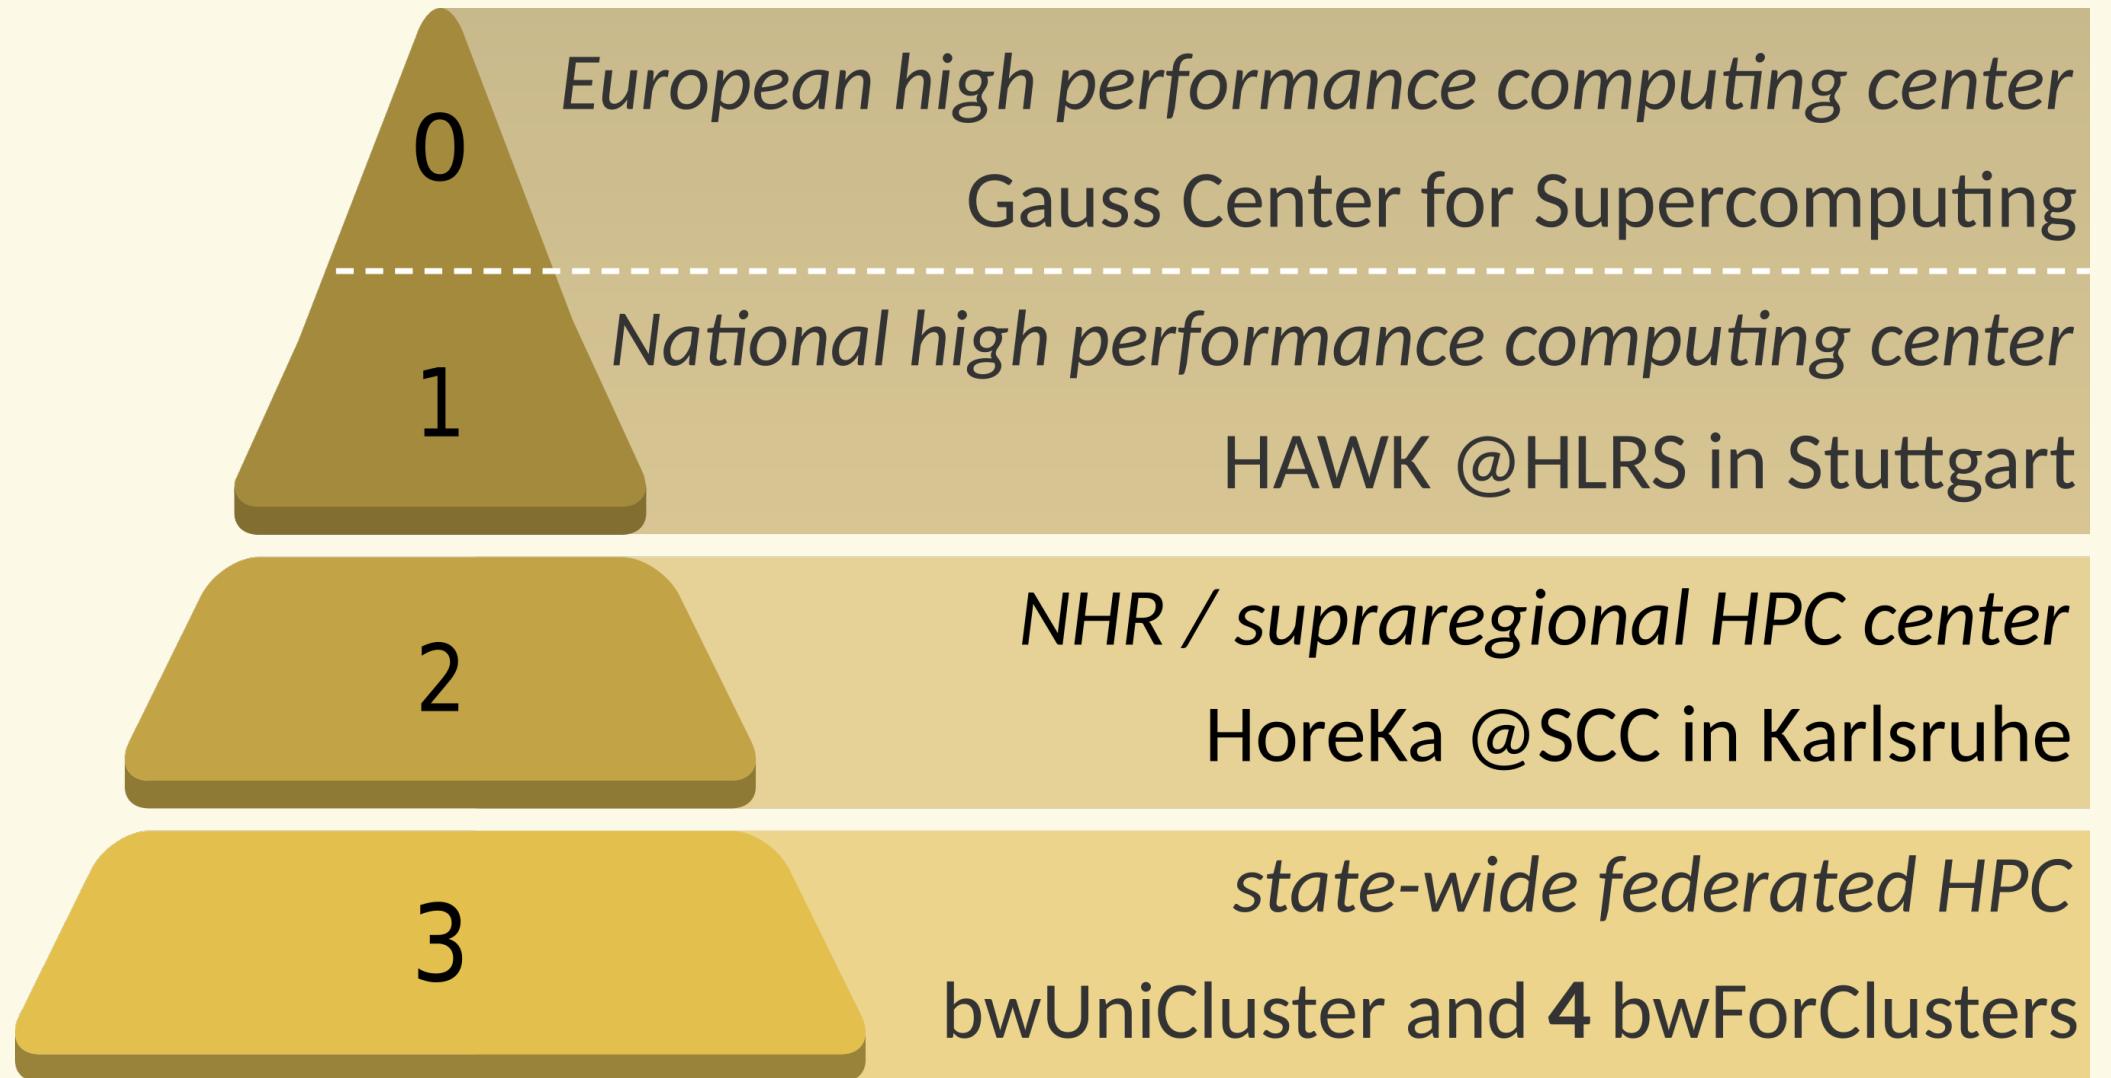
0

European high performance computing center

Gauss Center for Supercomputing

1

National high performance computing center

HAWK @HLRS in Stuttgart

2

NHR / supraregional HPC center

HoreKa @SCC in Karlsruhe

3

state-wide federated HPC

bwUniCluster and 4 bwForClusters